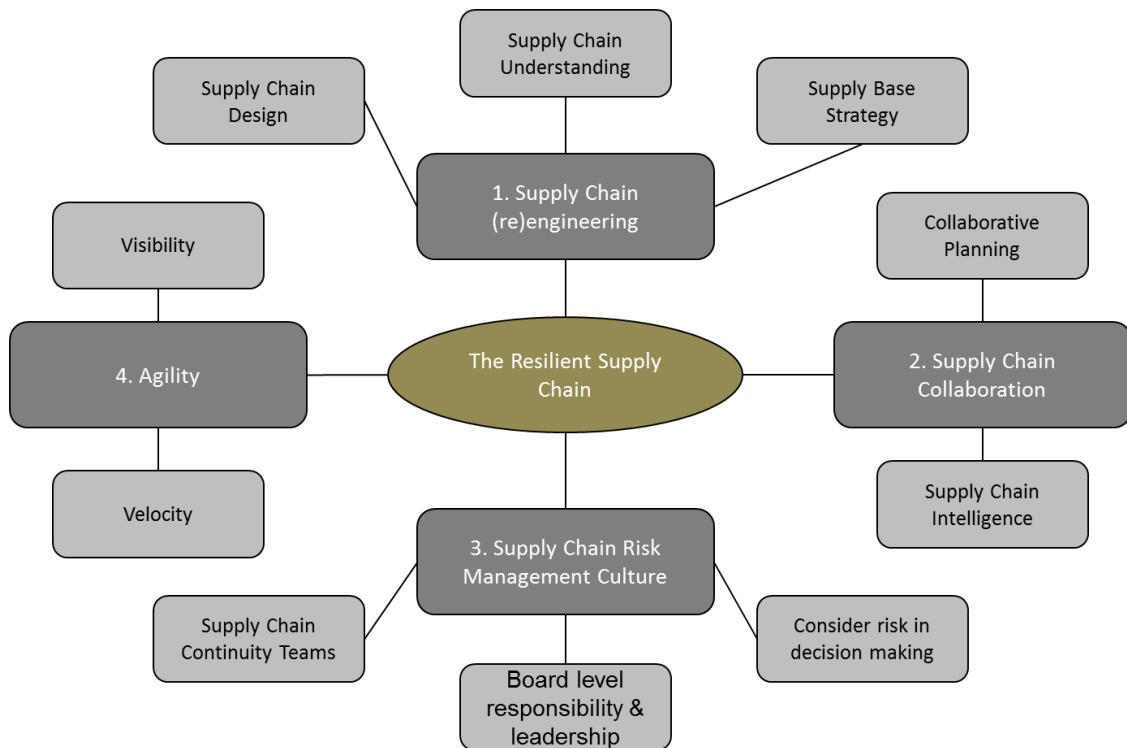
Supply Chain Understanding

Supply Chain Design

Supply Base Strategy

1. Supply Chain (re)engineering

Visibility

Collaborative Planning

4. Agility

The Resilient Supply Chain

2. Supply Chain Collaboration

Velocity

Supply Chain Intelligence

3. Supply Chain Risk Management Culture

Supply Chain Continuity Teams

Consider risk in decision making

Board level responsibility & leadership